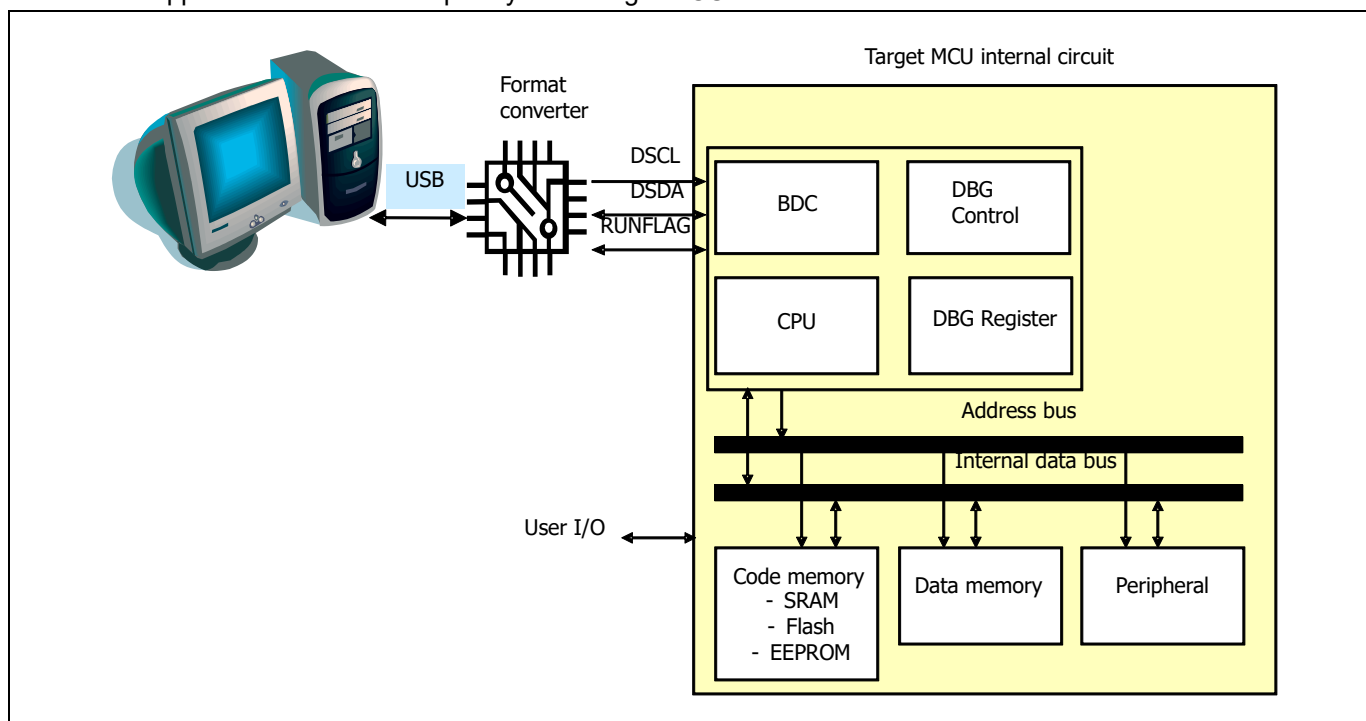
Target MCU internal circuit

Format converter

USB

DSCL

DSDA

RUNFLAG

BDC

DBG Control

CPU

DBG Register

Address bus

Internal data bus

User I/O

Code memory
- SRAM
- Flash
- EEPROM

Data memory

Peripheral